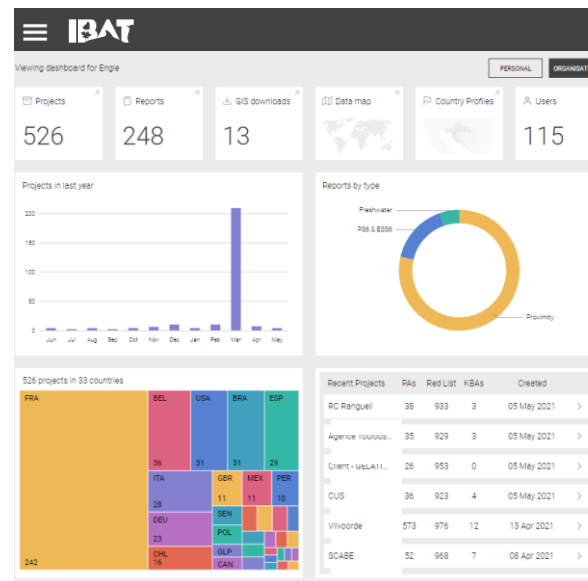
IBAT

Viewing dashboard for Engie

PERSONAL ORGANISAT

Projects
526

Reports
248

GIS downloads
13

Data map

Country Profiles

Users
115

Projects in last year

200
150
100
50
0

Jun Jul Aug Sep Oct Nov Dec Jan Feb Mar Apr May

Reports by type

Freshwater
PS6 & ESS6
Proximity

526 projects in 33 countries

| FRA 242 | BEL 36 | USA 31 | BRA 31 | ESP 29 |
|---|---|---|---|---|
| ITA 28 | GBR 11 | MEX 11 | PER 10 | |
| DEU 23 | SEN | POL | | |
| CHL 16 | GLP | CAN | | |

| Recent Projects | PAs | Red List | KBAs | Created | |
|---|---|---|---|---|---|
| RC Ranguell | 38 | 933 | 3 | 05 May 2021 | > |
| Agence Toulous... | 35 | 929 | 3 | 05 May 2021 | > |
| Client - GELATI... | 26 | 953 | 0 | 05 May 2021 | > |
| CUS | 36 | 923 | 4 | 05 May 2021 | > |
| Vilvoorde | 573 | 976 | 12 | 13 Apr 2021 | > |
| SCABE | 52 | 968 | 7 | 08 Apr 2021 | > |